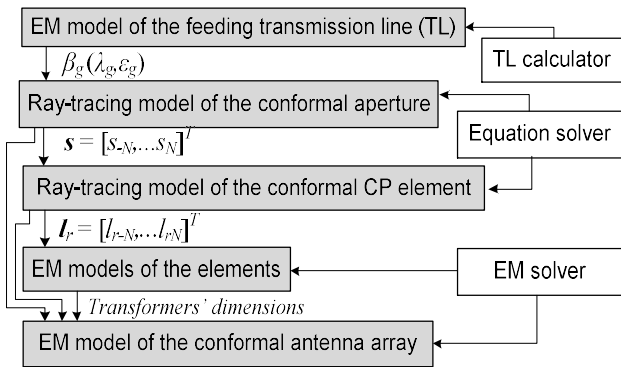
EM model of the feeding transmission line (TL)

TL calculator

$\beta_g(\lambda_g, \varepsilon_g)$

Ray-tracing model of the conformal aperture

Equation solver

$\boldsymbol{s} = [s_{-N}, \ldots s_N]^T$

Ray-tracing model of the conformal CP element

$\boldsymbol{l}_r = [l_{r-N}, \ldots l_{rN}]^T$

EM models of the elements

EM solver

Transformers' dimensions

EM model of the conformal antenna array